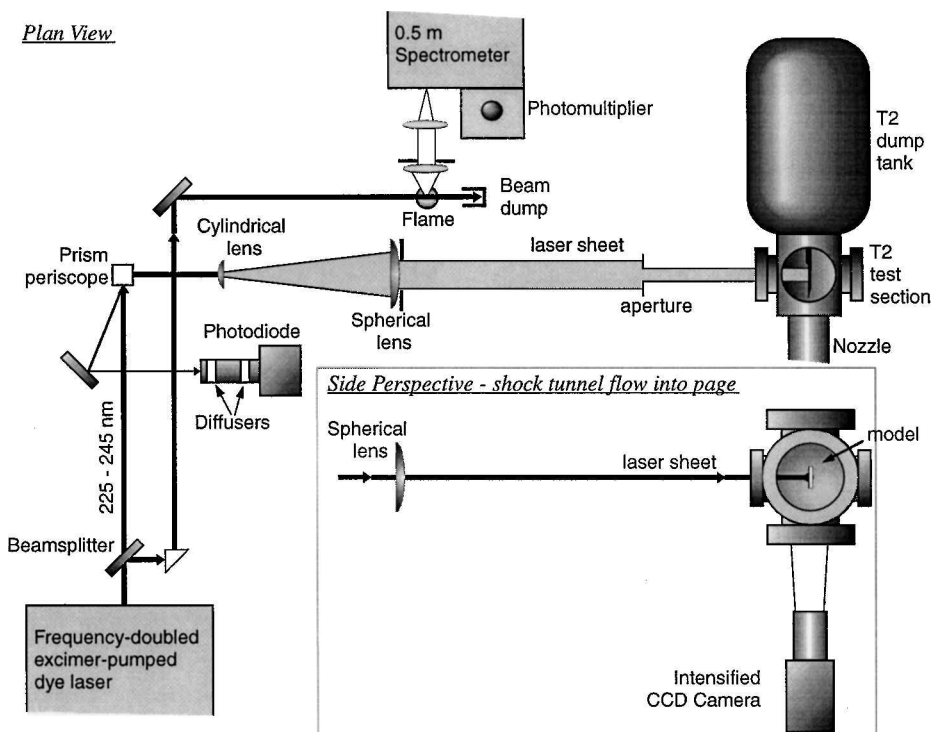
Plan View

0.5 m Spectrometer

Photomultiplier

T2 dump tank

Beam dump

Flame

Cylindrical lens

laser sheet

Prism periscope

T2 test section

aperture

Spherical lens

Photodiode

Nozzle

Diffusers

Side Perspective - shock tunnel flow into page

Spherical lens

model

laser sheet

225 - 245 nm

Beamsplitter

Frequency-doubled excimer-pumped dye laser

Intensified CCD Camera